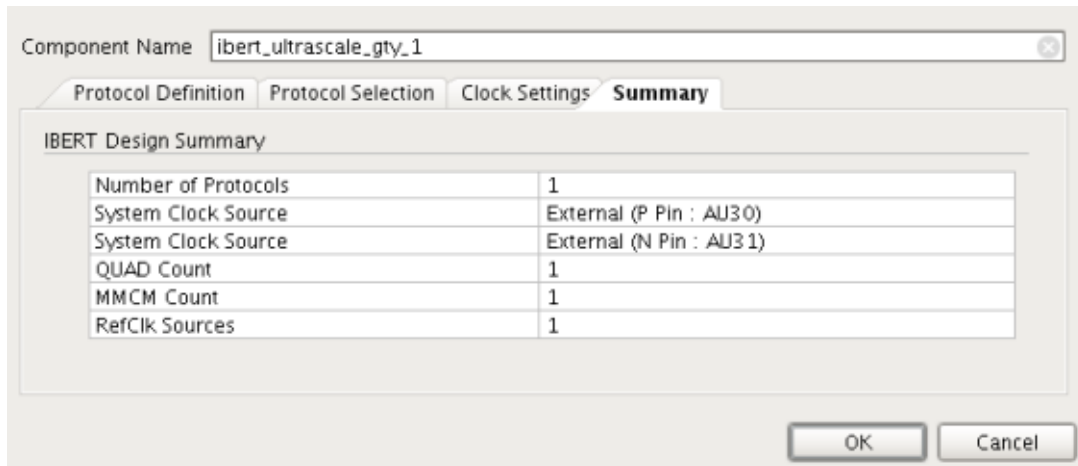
Component Name ibert_ultrascale_gty_1

Protocol Definition | Protocol Selection | Clock Settings | Summary

IBERT Design Summary

| | |
|---|---|
| Number of Protocols | 1 |
| System Clock Source | External (P Pin : AU30) |
| System Clock Source | External (N Pin : AU31) |
| QUAD Count | 1 |
| MMCM Count | 1 |
| RefClk Sources | 1 |

OK Cancel